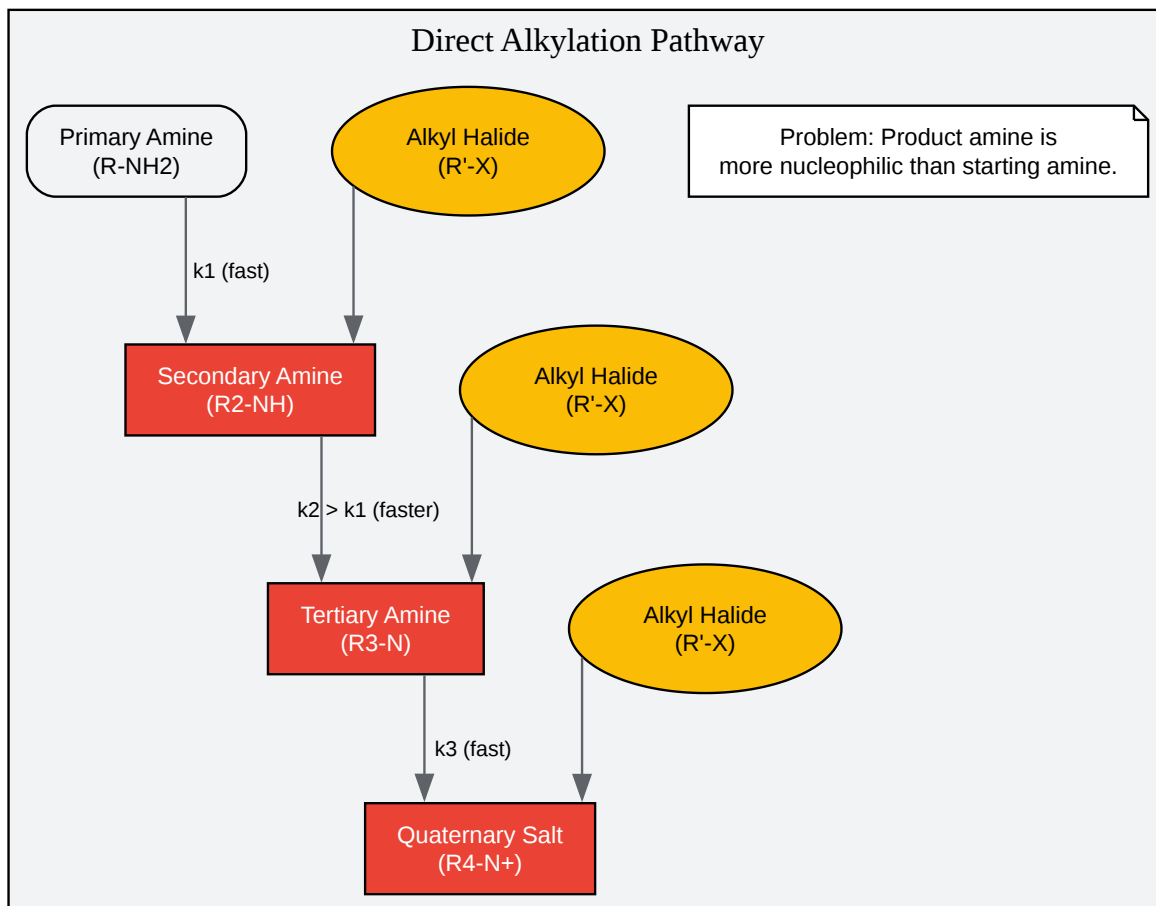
Direct Alkylation Pathway

Primary Amine
(R-NH2)

Alkyl Halide
(R'-X)

Problem: Product amine is more nucleophilic than starting amine.

k1 (fast)

Secondary Amine
(R2-NH)

Alkyl Halide
(R'-X)

k2 > k1 (faster)

Tertiary Amine
(R3-N)

Alkyl Halide
(R'-X)

k3 (fast)

Quaternary Salt
(R4-N+)